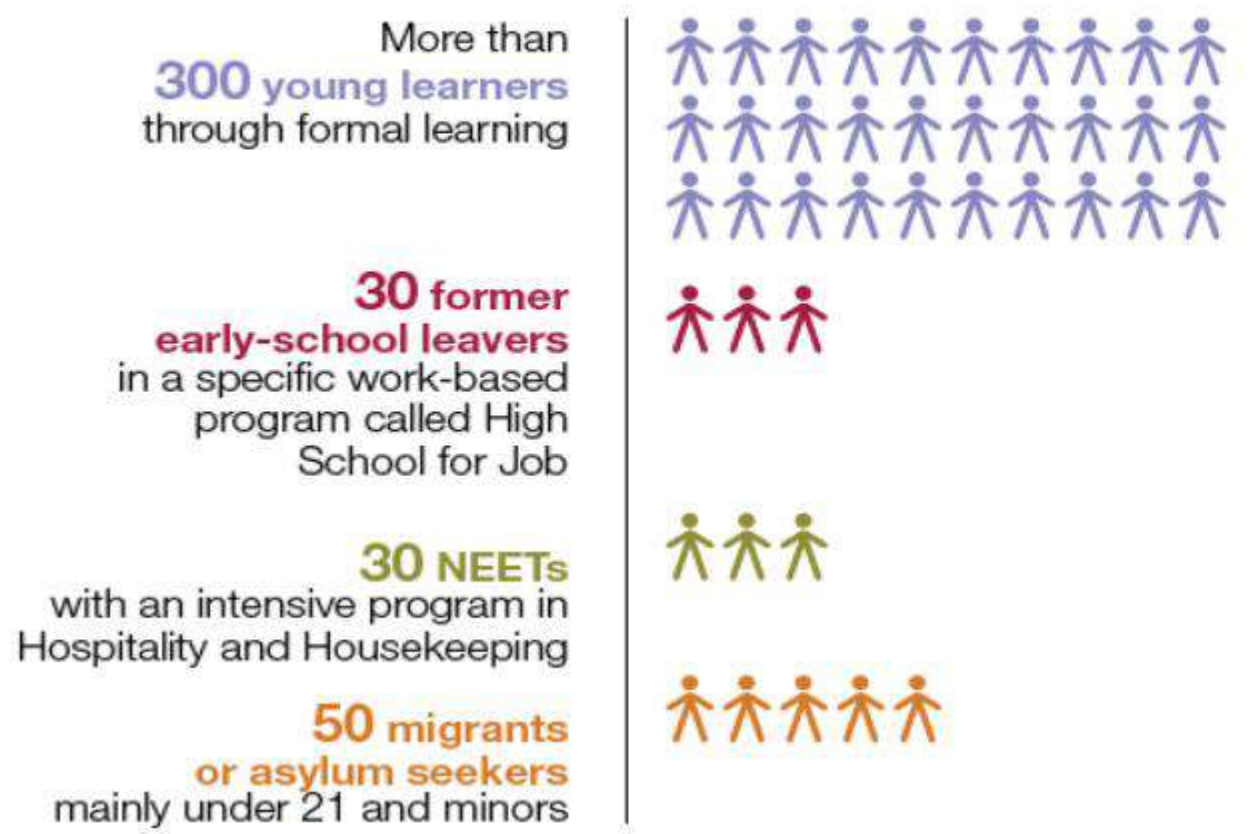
More than
300 young learners
through formal learning

30 former
early-school leavers
in a specific work-based program called High School for Job

30 NEETs
with an intensive program in Hospitality and Housekeeping

50 migrants
or asylum seekers
mainly under 21 and minors